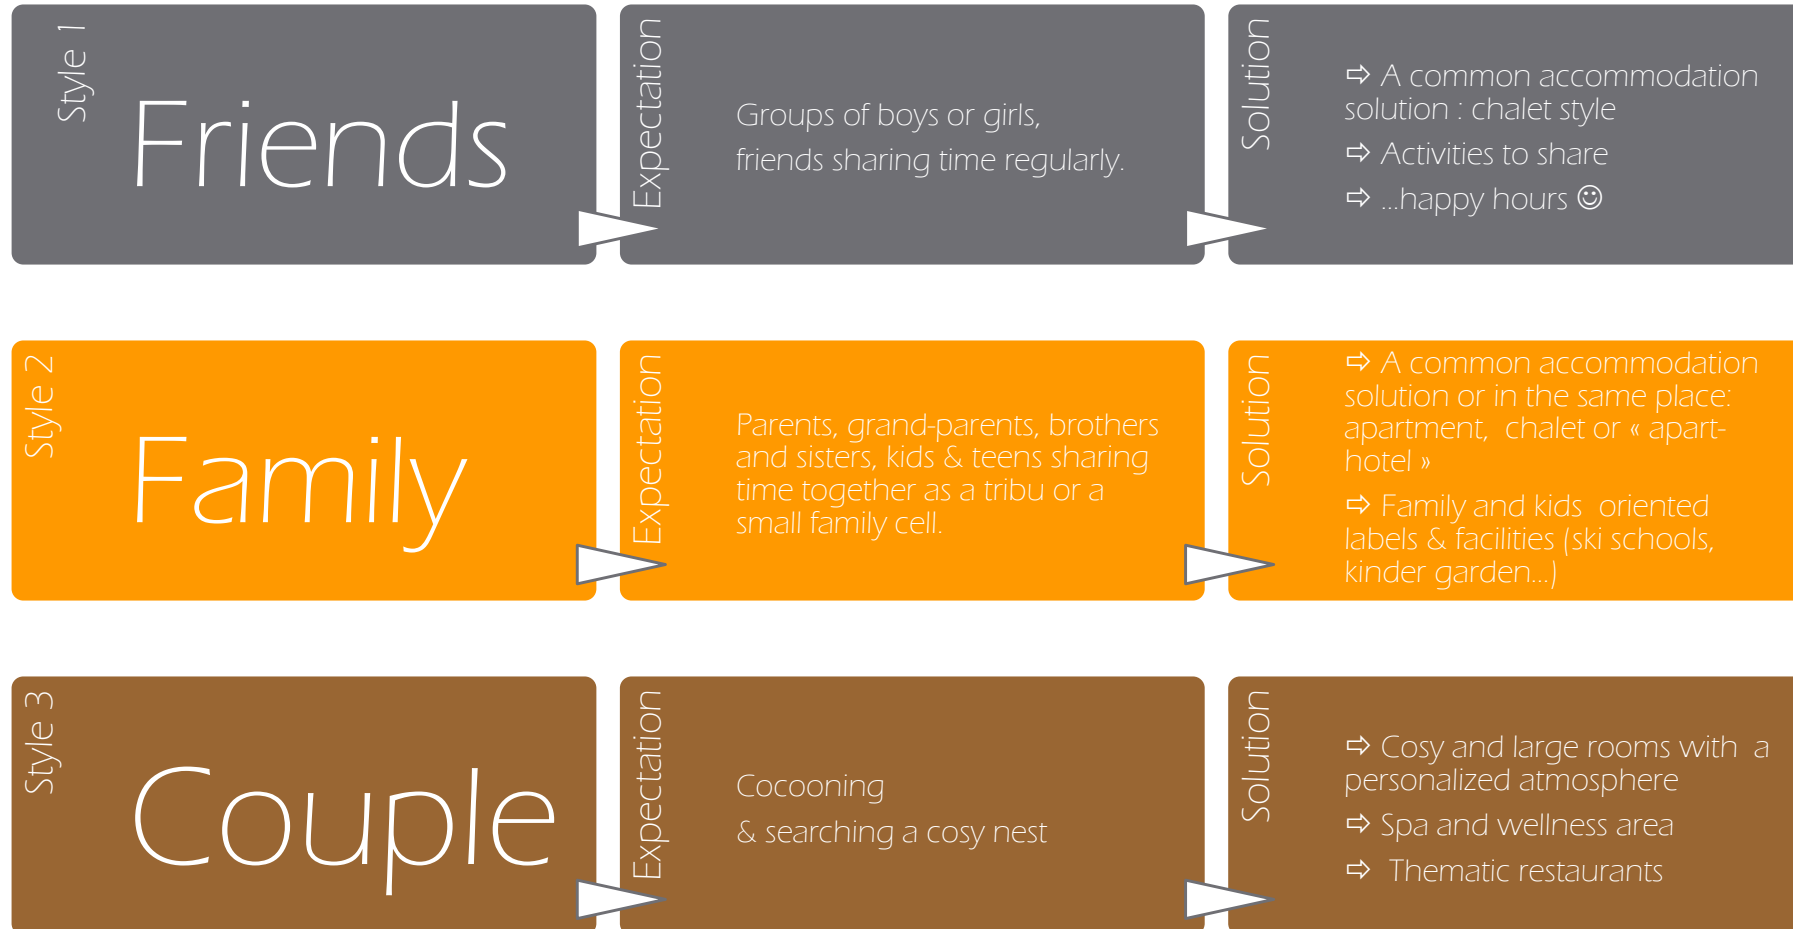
Style 1

Friends

Expectation

Groups of boys or girls, friends sharing time regularly.

Solution

⇨ A common accommodation solution : chalet style

⇨ Activities to share

⇨ ...happy hours ☺

Style 2

Family

Expectation

Parents, grand-parents, brothers and sisters, kids & teens sharing time together as a tribu or a small family cell.

Solution

⇨ A common accommodation solution or in the same place: apartment, chalet or « apart-hotel »

⇨ Family and kids oriented labels & facilities (ski schools, kinder garden...)

Style 3

Couple

Expectation

Cocooning

& searching a cosy nest

Solution

⇨ Cosy and large rooms with a personalized atmosphere

⇨ Spa and wellness area

⇨ Thematic restaurants